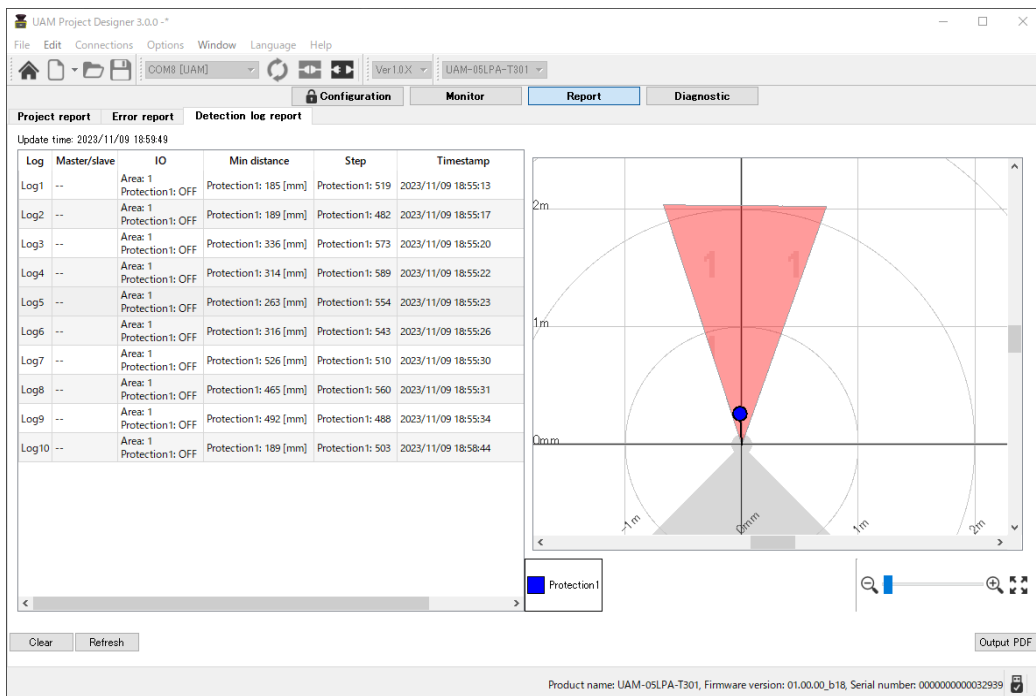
UAM Project Designer 3.0.0 -*

File Edit Connections Options Window Language Help

COM8 [UAM] Ver1.0.X UAM-05LPA-T301

Configuration Monitor Report Diagnostic

Project report Error report Detection log report

Update time: 2023/11/09 18:59:49

| Log | Master/slave | IO | Min distance | Step | Timestamp |
|---|---|---|---|---|---|
| Log1 | -- | Area: 1 Protection1: OFF | Protection1: 185 [mm] | Protection1: 519 | 2023/11/09 18:55:13 |
| Log2 | -- | Area: 1 Protection1: OFF | Protection1: 189 [mm] | Protection1: 482 | 2023/11/09 18:55:17 |
| Log3 | -- | Area: 1 Protection1: OFF | Protection1: 336 [mm] | Protection1: 573 | 2023/11/09 18:55:20 |
| Log4 | -- | Area: 1 Protection1: OFF | Protection1: 314 [mm] | Protection1: 589 | 2023/11/09 18:55:22 |
| Log5 | -- | Area: 1 Protection1: OFF | Protection1: 263 [mm] | Protection1: 554 | 2023/11/09 18:55:23 |
| Log6 | -- | Area: 1 Protection1: OFF | Protection1: 316 [mm] | Protection1: 543 | 2023/11/09 18:55:26 |
| Log7 | -- | Area: 1 Protection1: OFF | Protection1: 526 [mm] | Protection1: 510 | 2023/11/09 18:55:30 |
| Log8 | -- | Area: 1 Protection1: OFF | Protection1: 465 [mm] | Protection1: 560 | 2023/11/09 18:55:31 |
| Log9 | -- | Area: 1 Protection1: OFF | Protection1: 492 [mm] | Protection1: 488 | 2023/11/09 18:55:34 |
| Log10 | -- | Area: 1 Protection1: OFF | Protection1: 189 [mm] | Protection1: 503 | 2023/11/09 18:58:44 |

2m
1
1
1m
0mm
-1m
0mm
1m
2m

Protection1

Clear Refresh

Output PDF

Product name: UAM-05LPA-T301, Firmware version: 01.00.00_b18, Serial number: 0000000000032939